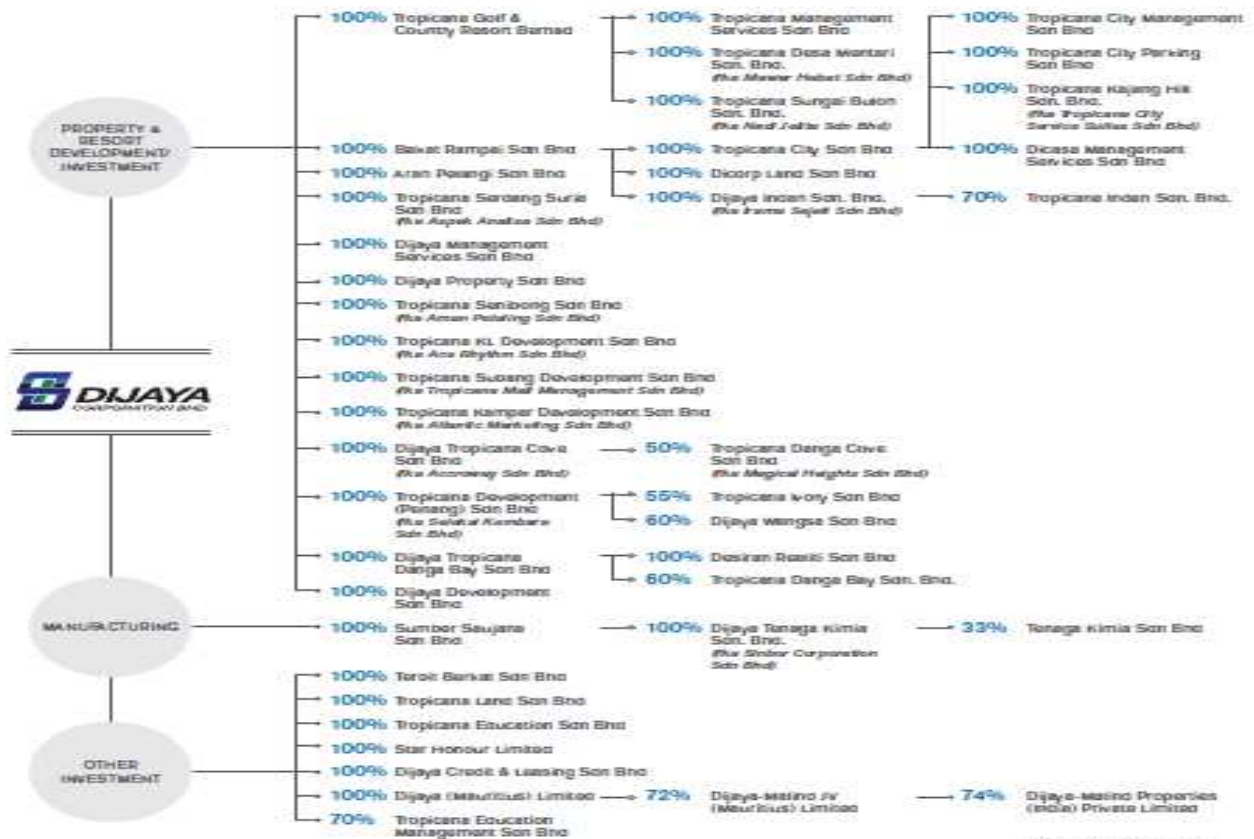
PROPERTY & RESORT DEVELOPMENT/ INVESTMENT

100% Tropicana Golf & Country Resort Berhad

100% Tropicana Management Services Sdn Bhd

100% Tropicana City Management Sdn Bhd

100% Tropicana City Parking Sdn Bhd

100% Tropicana Kajang Hill Sdn. Bhd. (fka Tropicana City Service Suites Sdn Bhd)

100% Tropicana Desa Mentari Sdn. Bhd. (fka Mewar Hebat Sdn Bhd)

100% Tropicana Sungai Buloh Sdn. Bhd. (fka Nadi Jalita Sdn Bhd)

100% Bakat Rampai Sdn Bhd

100% Tropicana City Sdn Bhd

100% Dicasa Management Services Sdn Bhd

100% Aran Pelangi Sdn Bhd

100% Dicorp Land Sdn Bhd

100% Tropicana Sardang Suria Sdn Bhd (fka Aspek Analisa Sdn Bhd)

100% Dijaya Indah Sdn. Bhd. (fka Irama Sejati Sdn Bhd)

70% Tropicana Indah Sdn. Bhd.

100% Dijaya Management Services Sdn Bhd

100% Dijaya Property Sdn Bhd

100% Tropicana Sanbong Sdn Bhd (fka Aman Pelding Sdn Bhd)

100% Tropicana KL Development Sdn Bhd (fka Ace Rhythm Sdn Bhd)

DIJAYA CORPORATION BHD

100% Tropicana Subang Development Sdn Bhd (fka Tropicana Mall Management Sdn Bhd)

100% Tropicana Kampar Development Sdn Bhd (fka Atlantic Marketing Sdn Bhd)

100% Dijaya Tropicana Cove Sdn Bhd (fka Accordway Sdn Bhd)

50% Tropicana Danga Cove Sdn Bhd (fka Magical Heights Sdn Bhd)

100% Tropicana Development (Penang) Sdn Bhd (fka Sakthi Kembara Sdn Bhd)

55% Tropicana Ivory Sdn Bhd

60% Dijaya Wangsa Sdn Bhd

100% Dijaya Tropicana Danga Bay Sdn Bhd

100% Desiran Resitt Sdn Bhd

60% Tropicana Danga Bay Sdn. Bhd.

100% Dijaya Development Sdn Bhd

MANUFACTURING

100% Sumber Saujana Sdn Bhd

100% Dijaya Tenaga Kimia Sdn. Bhd. (fka Sinbor Corporation Sdn Bhd)

33% Tenaga Kimia Sdn Bhd

OTHER INVESTMENT

100% Teroit Berkat Sdn Bhd

100% Tropicana Land Sdn Bhd

100% Tropicana Education Sdn Bhd

100% Star Honour Limited

100% Dijaya Credit & Leasing Sdn Bhd

100% Dijaya (Mauritius) Limited

72% Dijaya-Malind JV (Mauritius) Limited

74% Dijaya-Malind Properties (India) Private Limited

70% Tropicana Education Management Sdn Bhd